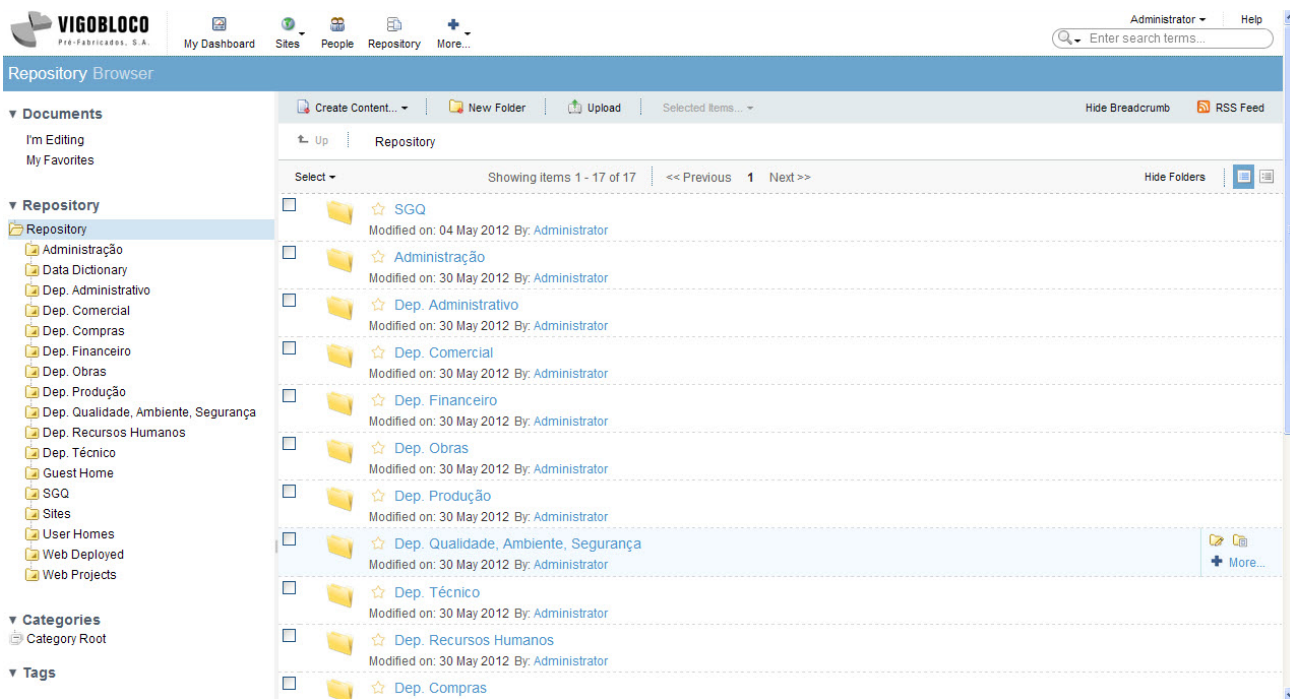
VIGOBLOCO
Pré-Fabricados, S.A.

My Dashboard Sites People Repository More...

Administrator Help
Enter search terms...

Repository Browser

▼ Documents
I'm Editing
My Favorites

▼ Repository
Repository
Administração
Data Dictionary
Dep. Administrativo
Dep. Comercial
Dep. Compras
Dep. Financeiro
Dep. Obras
Dep. Produção
Dep. Qualidade, Ambiente, Segurança
Dep. Recursos Humanos
Dep. Técnico
Guest Home
SGQ
Sites
User Homes
Web Deployed
Web Projects

▼ Categories
Category Root

▼ Tags

Create Content... New Folder Upload Selected Items... Hide Breadcrumb RSS Feed

Up Repository

Select Showing items 1 - 17 of 17 << Previous 1 Next >> Hide Folders

SGQ
Modified on: 04 May 2012 By: Administrator

Administração
Modified on: 30 May 2012 By: Administrator

Dep. Administrativo
Modified on: 30 May 2012 By: Administrator

Dep. Comercial
Modified on: 30 May 2012 By: Administrator

Dep. Financeiro
Modified on: 30 May 2012 By: Administrator

Dep. Obras
Modified on: 30 May 2012 By: Administrator

Dep. Produção
Modified on: 30 May 2012 By: Administrator

Dep. Qualidade, Ambiente, Segurança
Modified on: 30 May 2012 By: Administrator
More...

Dep. Técnico
Modified on: 30 May 2012 By: Administrator

Dep. Recursos Humanos
Modified on: 30 May 2012 By: Administrator

Dep. Compras